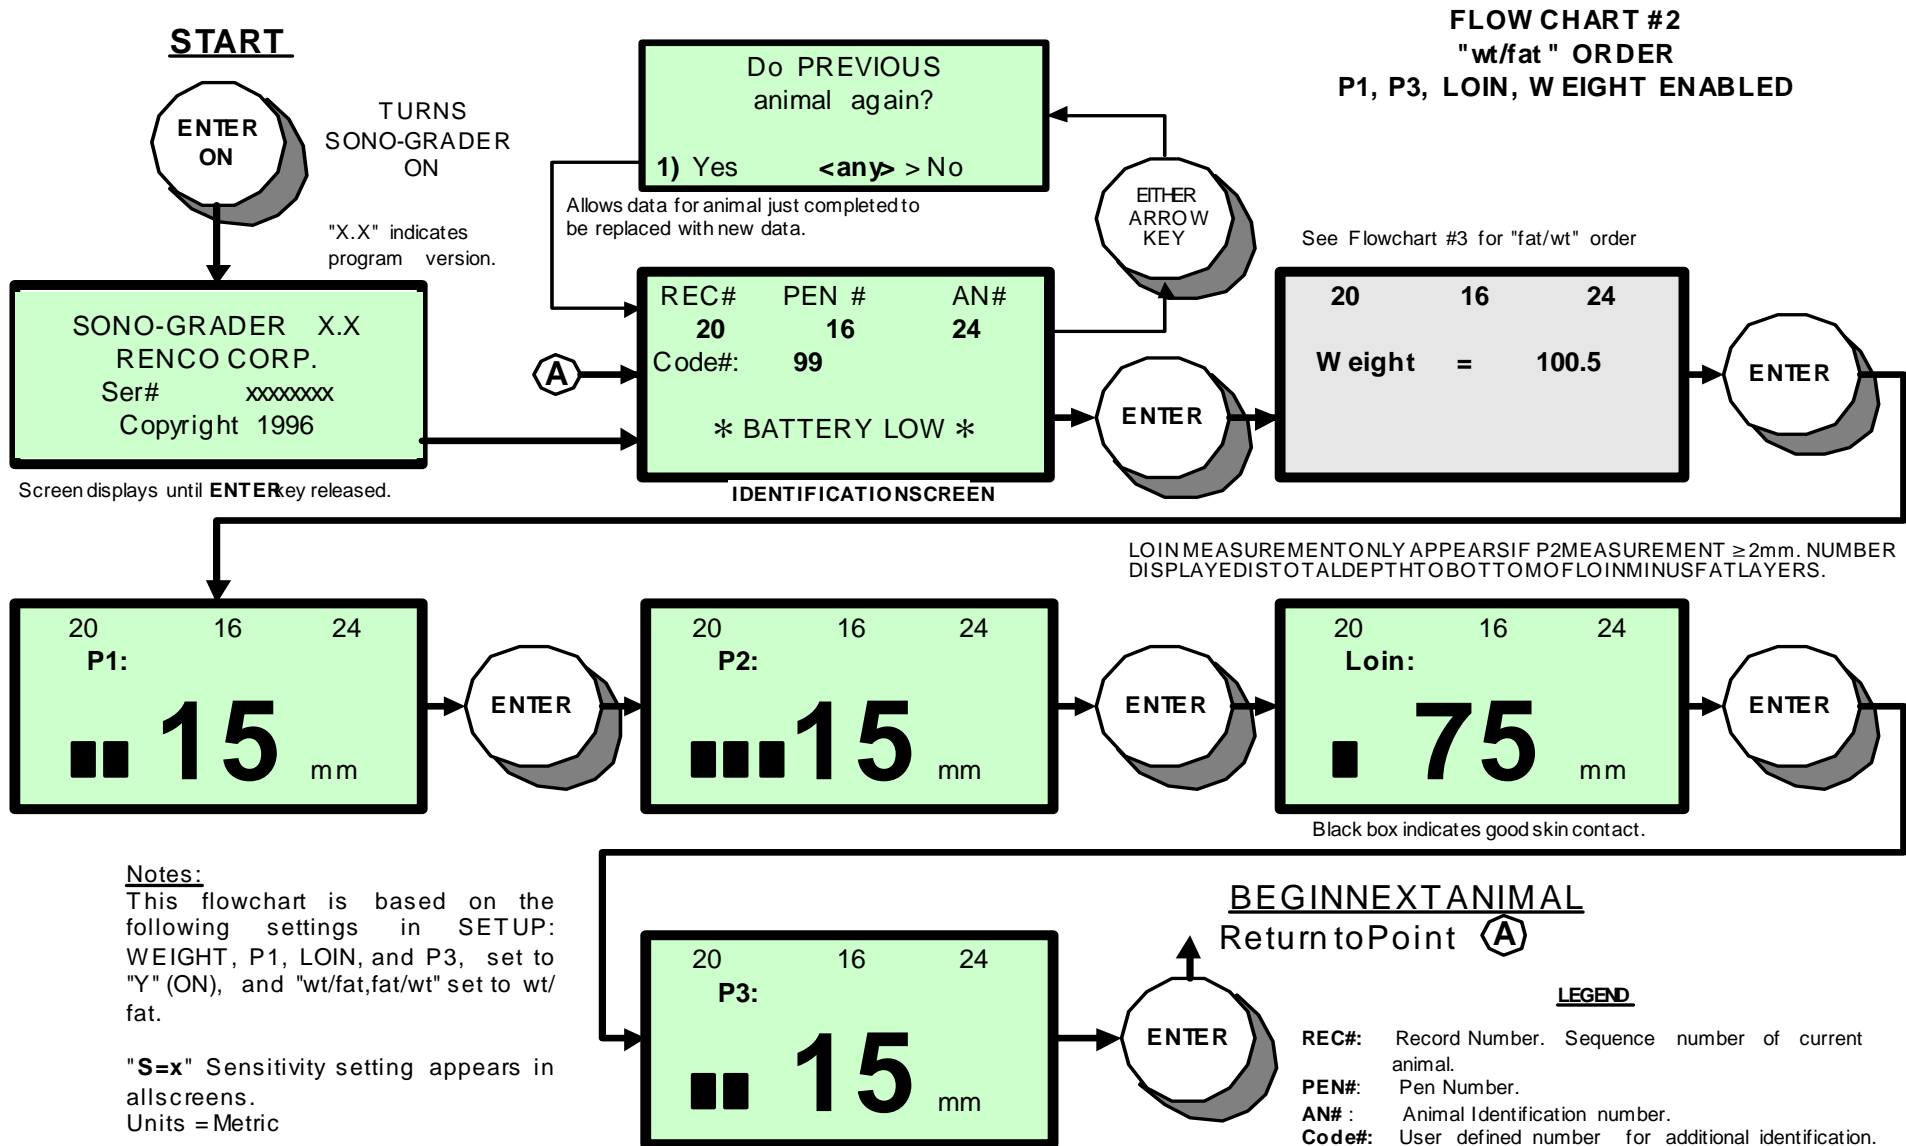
FLOW CHART #2
"wt/fat" ORDER
P1, P3, LOIN, WEIGHT ENABLED

START

ENTER ON

TURNS SONO-GRADER ON

"X.X" indicates program version.

SONO-GRADER X.X
RENCO CORP.
Ser# xxxxxxxx
Copyright 1996

Screen displays until ENTER key released.

Do PREVIOUS animal again?
1) Yes <any> > No

Allows data for animal just completed to be replaced with new data.

EITHER ARROW KEY

See Flowchart #3 for "fat/wt" order

A

REC# PEN # AN#
20 16 24
Code#: 99
* BATTERY LOW *

IDENTIFICATIONSCREEN

ENTER

20 16 24
Weight = 100.5

ENTER

LOINMEASUREMENTONLYAPPEARSIF P2MEASUREMENT ≥2mm. NUMBER DISPLAYEDISTOTALDEPTHTOBOTTOMOFLOINMINUSFATLAYERS.

20 16 24
P1:
15 mm

ENTER

20 16 24
P2:
15 mm

ENTER

20 16 24
Loin:
75 mm

ENTER

Black box indicates good skin contact.

Notes:
This flowchart is based on the following settings in SETUP: WEIGHT, P1, LOIN, and P3, set to "Y" (ON), and "wt/fat,fat/wt" set to wt/fat.

"S=x" Sensitivity setting appears in allscreens.
Units = Metric

20 16 24
P3:
15 mm

ENTER

BEGINNEXTANIMAL
ReturntoPoint A

LEGEND
REC#: Record Number. Sequence number of current animal.
PEN#: Pen Number.
AN# : Animal Identification number.
Code#: User defined number for additional identification.